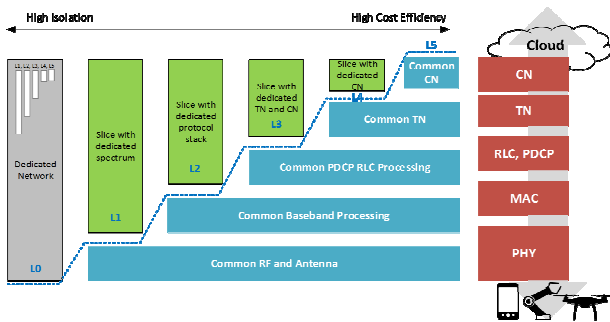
High Isolation

High Cost Efficiency

Cloud

L1, L2, L3, L4, L5

Dedicated Network

L0

Slice with dedicated spectrum

L1

Slice with dedicated protocol stack

L2

Slice with dedicated TN and CN

L3

Slice with dedicated CN

L4

L5

Common CN

Common TN

Common PDCP RLC Processing

Common Baseband Processing

Common RF and Antenna

CN

TN

RLC, PDCP

MAC

PHY